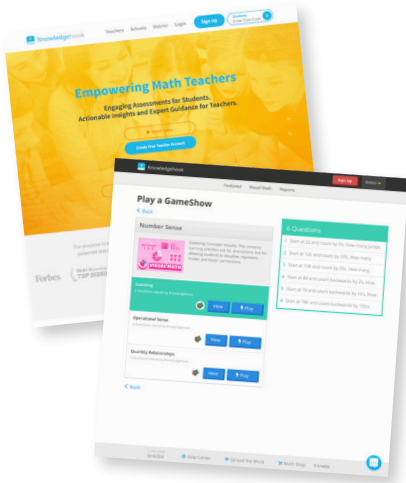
Knowledgehook
Teachers Schools Districts Login
Sign Up
Students Enter Class Code

Empowering Math Teachers
Engaging Assessments for Students.
Actionable Insights and Expert Guidance for Teachers.

Create Free Teacher Account

Forbes

Knowledgehook
Featured About Math Reports
Sign Up

Play a GameShow
< Back

Number Sense

MEGAMATH

Counting
Operational Sense
Quantity Relationships

View
Play

< Back

6 Questions
1. Start at 22 and count by 2s. How many jumps
2. Start at 126 and count by 10s. How many
3. Start at 158 and count by 20s. How many
4. Start at 83 and count backwards by 2s. How
5. Start at 79 and count backwards by 10s. How
6. Start at 786 and count backwards by 100s

Help Center
Spread the Word
Merch Shop
Credits